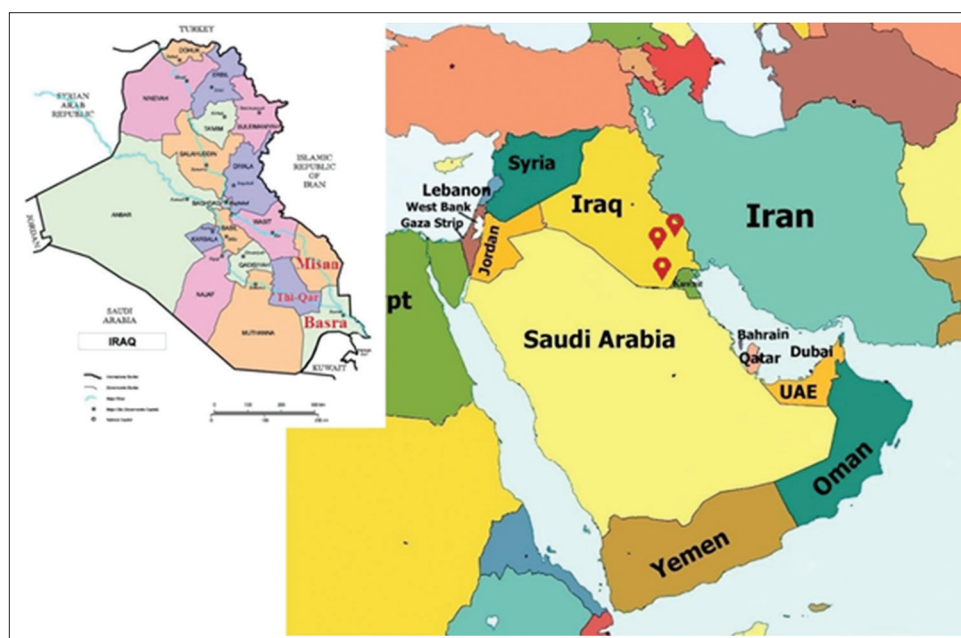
TURKEY
DOHUK
NINEVEH
ERBIL
TAMIM
SULAYMANIYA
SYRIAN ARAB REPUBLIC
SALAHUDDIN
DIYALA
ISLAMIC REPUBLIC OF IRAN
ANBAR
BAGHDAD
WASIT
KARBALA
BABIL
QADISIYAH
JORDAN
NAJAF
Misan
Thi-Qar
Basra
MUTHANNA
SAUDI ARABIA
IRAQ
KUWAIT
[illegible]

Syria
Lebanon
West Bank
Gaza Strip
Iraq
Iran
Jordan
Kuwait
pt
Saudi Arabia
Bahrain
Qatar
Dubai
UAE
Oman
Yemen